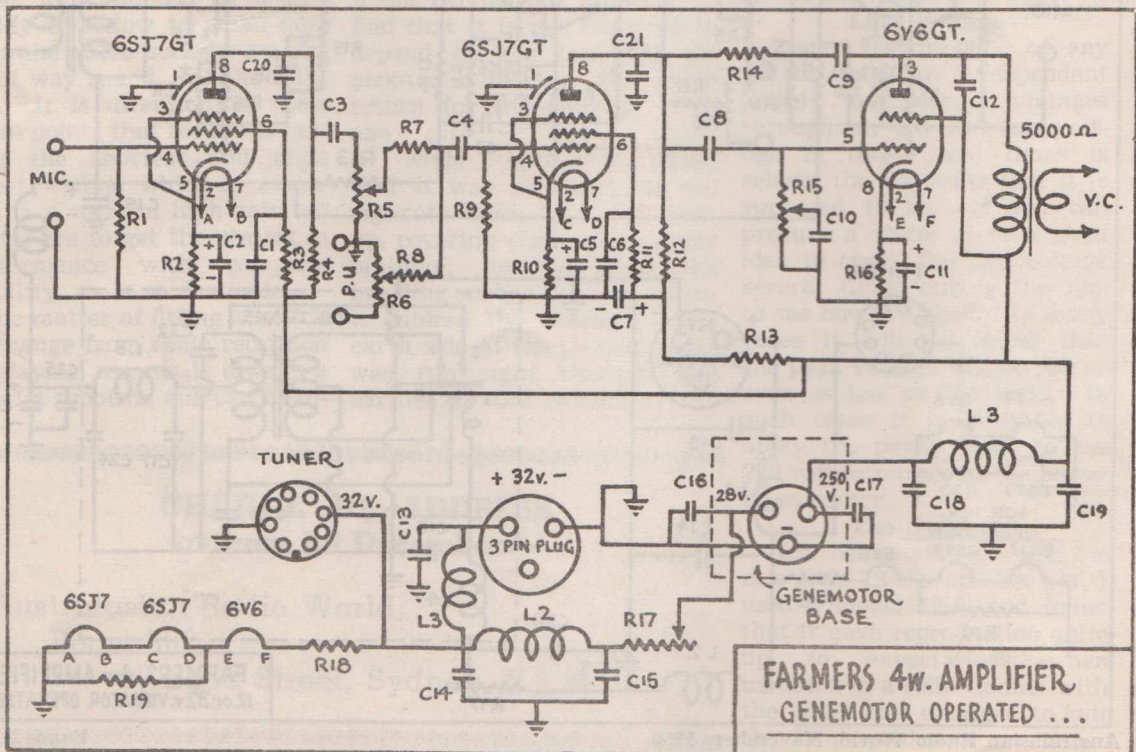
6SJ7GT
8
C20
1
3
6
4
5
2
7
A
B
MIC.
R1
C2
C1
R2
R3
R4
C3
R7
R5
P.U.
R8
R6
C4
6SJ7GT
C21
1
8
3
6
4
5
2
7
C
D
R9
C5
C6
R10
R11
R12
C7
R14
C9
6V6GT.
3
C12
C8
5
5000Ω
R15
C10
8
2
7
E
F
V.C.
R16
C11
R13
L3
C18
C19
TUNER
32V.
+ 32V. −
C13
3 PIN PLUG
C16
28V.
250 V.
C17
GENEMOTOR BASE
L3
L2
R17
C14
C15
6SJ7
6SJ7
6V6
A
B
C
D
E
F
R18
R19
FARMERS 4W. AMPLIFIER
GENEMOTOR OPERATED ...